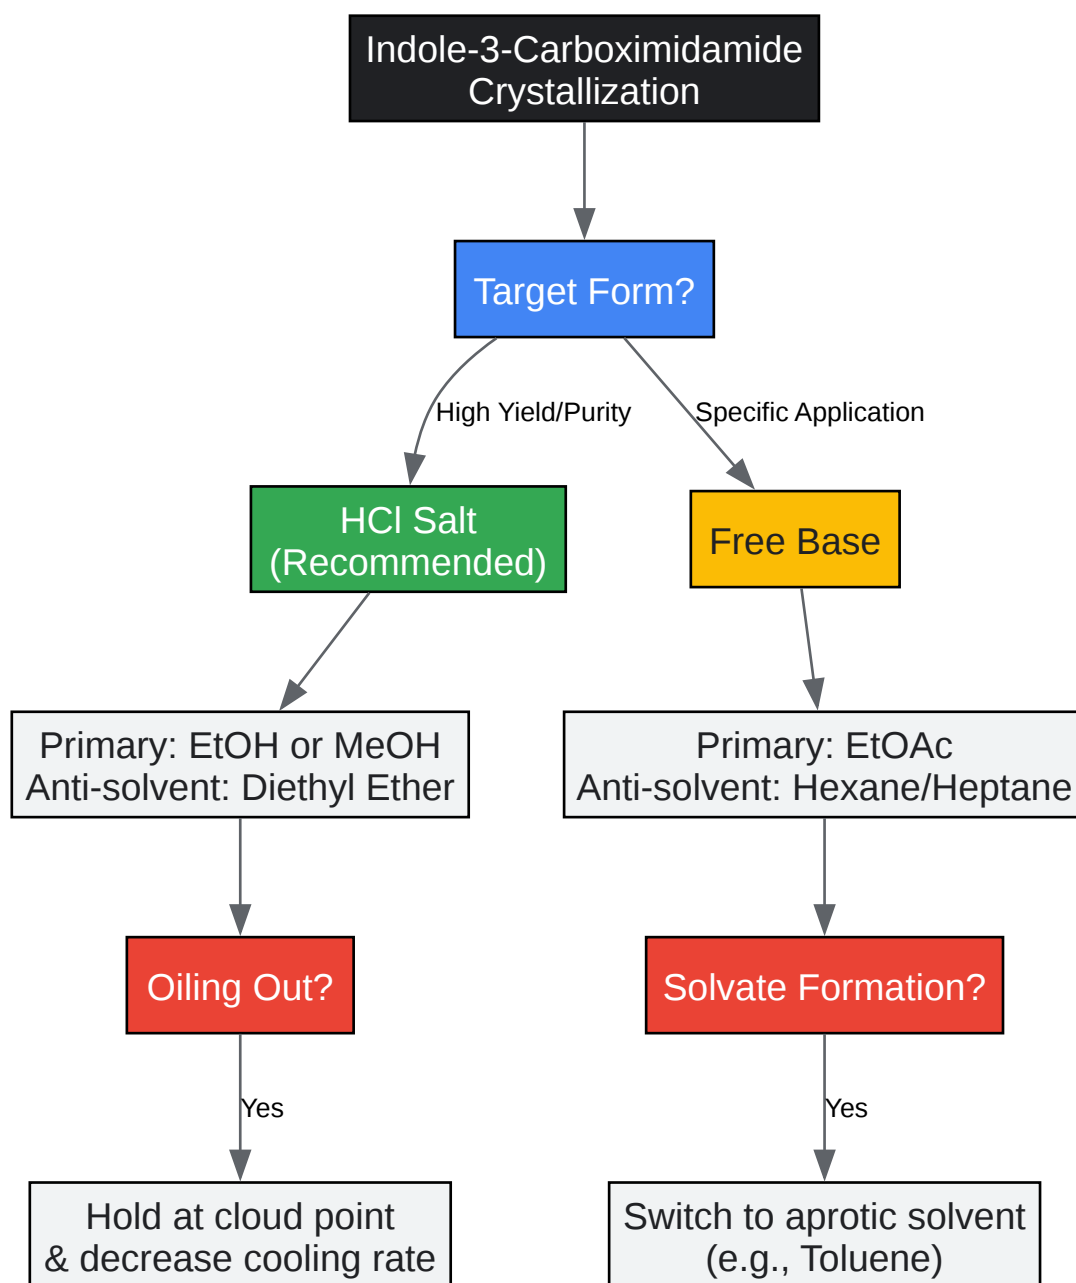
Indole-3-Carboximidamide Crystallization

Target Form?

High Yield/Purity

Specific Application

HCl Salt (Recommended)

Free Base

Primary: EtOH or MeOH
Anti-solvent: Diethyl Ether

Primary: EtOAc
Anti-solvent: Hexane/Heptane

Oiling Out?

Solvate Formation?

Yes

Yes

Hold at cloud point & decrease cooling rate

Switch to aprotic solvent (e.g., Toluene)